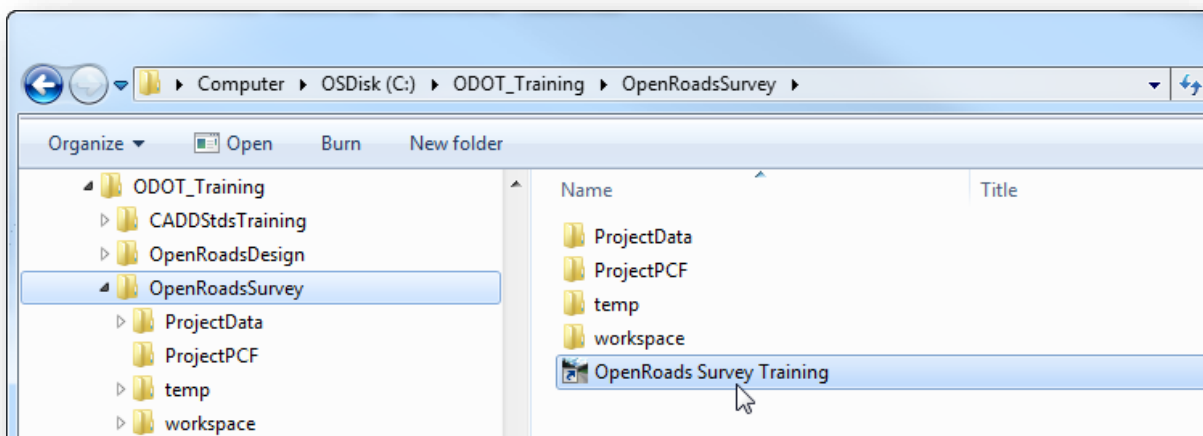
Computer ▸ OSDisk (C:) ▸ ODOT_Training ▸ OpenRoadsSurvey ▸

Organize ▾ Open Burn New folder

ODOT_Training
CADDStdsTraining
OpenRoadsDesign
OpenRoadsSurvey
ProjectData
ProjectPCF
temp
workspace

Name
Title

ProjectData
ProjectPCF
temp
workspace
OpenRoads Survey Training